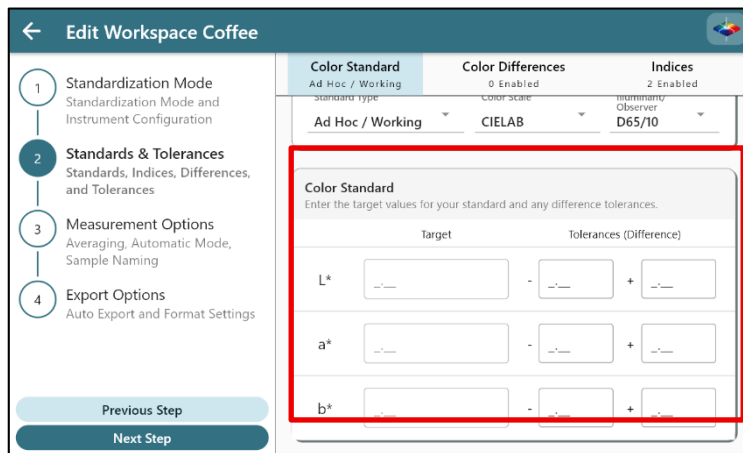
Edit Workspace Coffee

1 Standardization Mode
Standardization Mode and Instrument Configuration

2 Standards & Tolerances
Standards, Indices, Differences, and Tolerances

3 Measurement Options
Averaging, Automatic Mode, Sample Naming

4 Export Options
Auto Export and Format Settings

Previous Step

Next Step

Color Standard
Ad Hoc / Working

Color Differences
0 Enabled

Indices
2 Enabled

Standard Type
Ad Hoc / Working

Color Scale
CIELAB

Illuminant/Observer
D65/10

Color Standard
Enter the target values for your standard and any difference tolerances.

| | Target | Tolerances (Difference) | |
|---|---|---|---|
| L* | _._ | - _._ | + _._ |
| a* | _._ | - _._ | + _._ |
| b* | _._ | - _._ | + _._ |